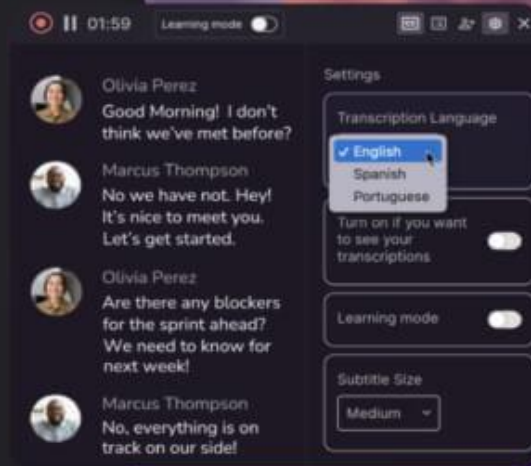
01:59
Learning mode

Olivia Perez
Good Morning! I don't think we've met before?

Marcus Thompson
No we have not. Hey! It's nice to meet you. Let's get started.

Olivia Perez
Are there any blockers for the sprint ahead? We need to know for next week!

Marcus Thompson
No, everything is on track on our side!

Settings

Transcription Language
✓ English
Spanish
Portuguese

Turn on if you want to see your transcriptions

Learning mode

Subtitle Size
Medium